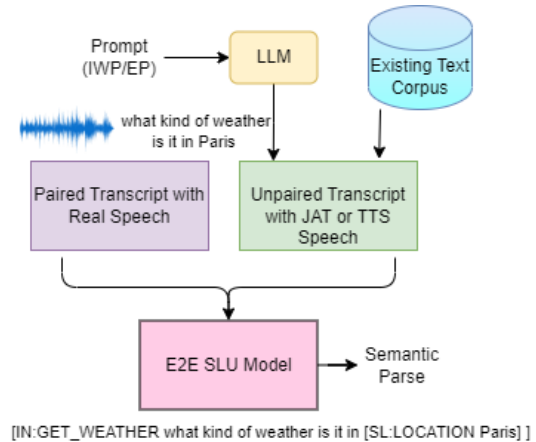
Prompt
(IWP/EP)

LLM

Existing Text Corpus

what kind of weather is it in Paris

Paired Transcript with Real Speech

Unpaired Transcript with JAT or TTS Speech

E2E SLU Model

Semantic Parse

[IN:GET_WEATHER what kind of weather is it in [SL:LOCATION Paris] ]